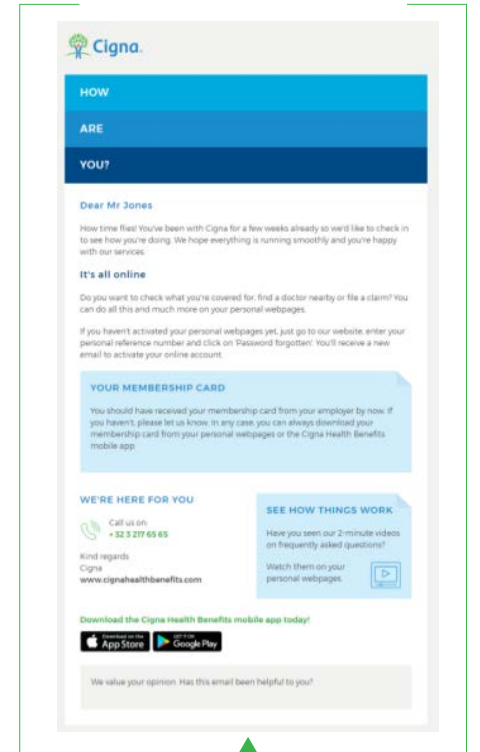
Cigna.

HOW

ARE

YOU?

Dear Mr Jones

How time flies! You've been with Cigna for a few weeks already so we'd like to check in to see how you're doing. We hope everything is running smoothly and you're happy with our services.

It's all online

Do you want to check what you're covered for, find a doctor nearby or file a claim? You can do all this and much more on your personal webpages.

If you haven't activated your personal webpages yet, just go to our website, enter your personal reference number and click on 'Password forgotten'. You'll receive a new email to activate your online account.

YOUR MEMBERSHIP CARD

You should have received your membership card from your employer by now. If you haven't, please let us know. In any case, you can always download your membership card from your personal webpages or the Cigna Health Benefits mobile app.

WE'RE HERE FOR YOU

Call us on
+ 32 3 217 65 65

Kind regards
Cigna
www.cignahealthbenefits.com

SEE HOW THINGS WORK

Have you seen our 2-minute videos on frequently asked questions?

Watch them on your personal webpages.

Download the Cigna Health Benefits mobile app today!

Download on the App Store

GET IT ON Google Play

We value your opinion. Has this email been helpful to you?